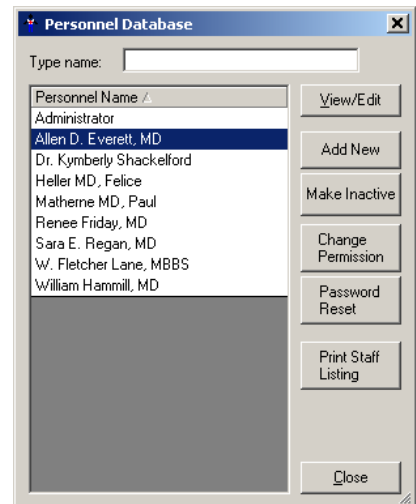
Personnel Database

Type name:

Personnel Name

Administrator
Allen D. Everett, MD
Dr. Kymberly Shackelford
Heller MD, Felice
Matherne MD, Paul
Renee Friday, MD
Sara E. Regan, MD
W. Fletcher Lane, MBBS
William Hammill, MD

View/Edit
Add New
Make Inactive
Change Permission
Password Reset
Print Staff Listing
Close